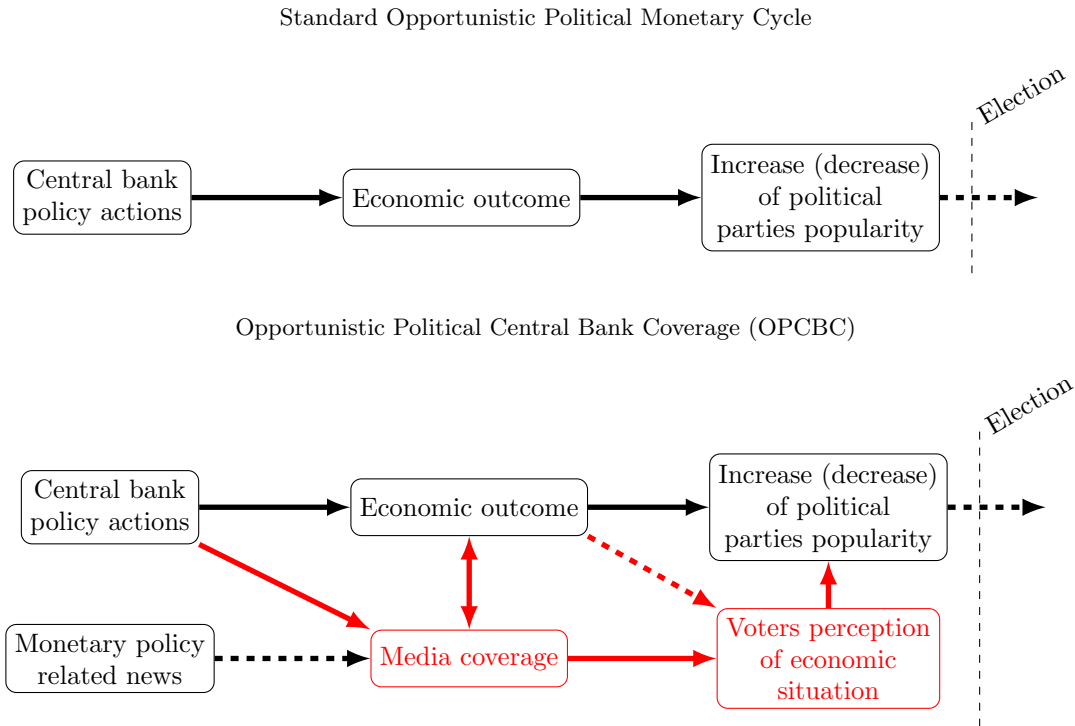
Standard Opportunistic Political Monetary Cycle

Election

Central bank policy actions

Economic outcome

Increase (decrease) of political parties popularity

Opportunistic Political Central Bank Coverage (OPCBC)

Election

Central bank policy actions

Economic outcome

Increase (decrease) of political parties popularity

Monetary policy related news

Media coverage

Voters perception of economic situation